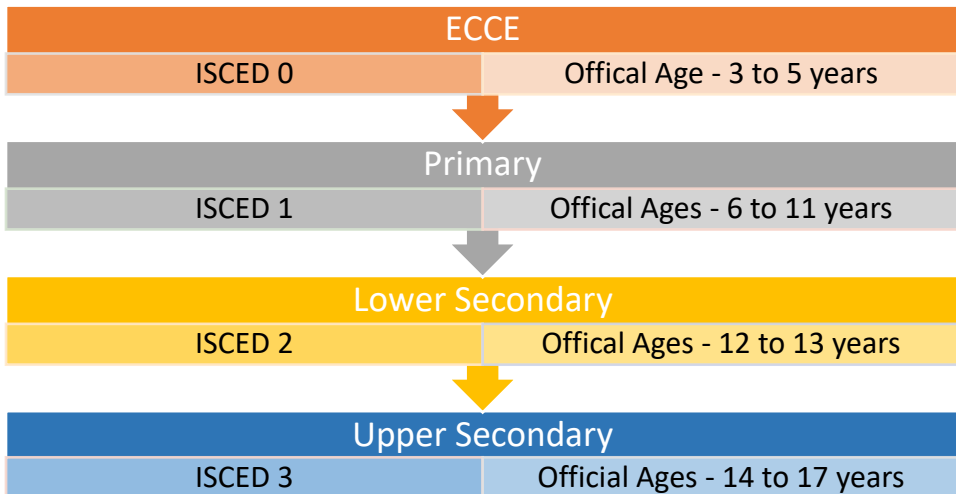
ECCE

ISCED 0 | Offical Age - 3 to 5 years

Primary

ISCED 1 | Offical Ages - 6 to 11 years

Lower Secondary

ISCED 2 | Offical Ages - 12 to 13 years

Upper Secondary

ISCED 3 | Official Ages - 14 to 17 years